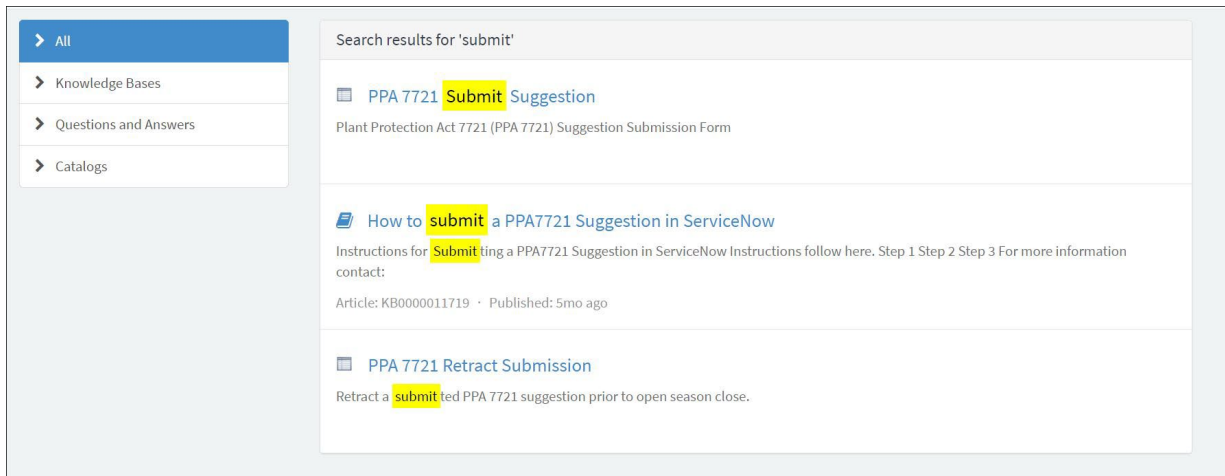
All
Knowledge Bases
Questions and Answers
Catalogs

Search results for 'submit'

PPA 7721 Submit Suggestion
Plant Protection Act 7721 (PPA 7721) Suggestion Submission Form

How to submit a PPA7721 Suggestion in ServiceNow
Instructions for Submitting a PPA7721 Suggestion in ServiceNow Instructions follow here. Step 1 Step 2 Step 3 For more information contact:
Article: KB0000011719 · Published: 5mo ago

PPA 7721 Retract Submission
Retract a submitted PPA 7721 suggestion prior to open season close.